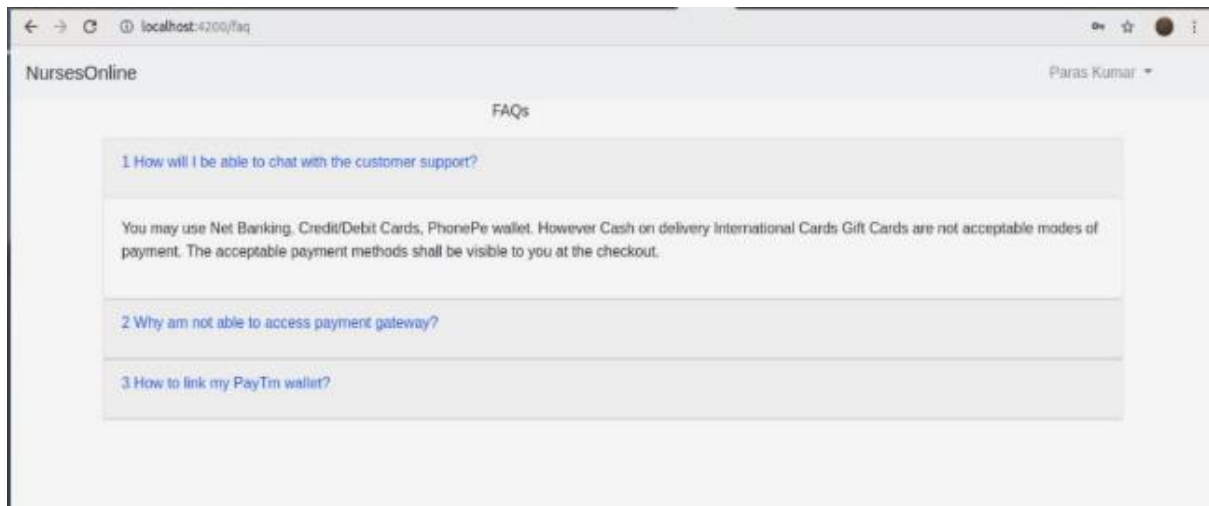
localhost:4200/faq

NursesOnline

Paras Kumar

FAQs

1 How will I be able to chat with the customer support?

You may use Net Banking, Credit/Debit Cards, PhonePe wallet. However Cash on delivery International Cards Gift Cards are not acceptable modes of payment. The acceptable payment methods shall be visible to you at the checkout.

2 Why am not able to access payment gateway?

3 How to link my PayTm wallet?